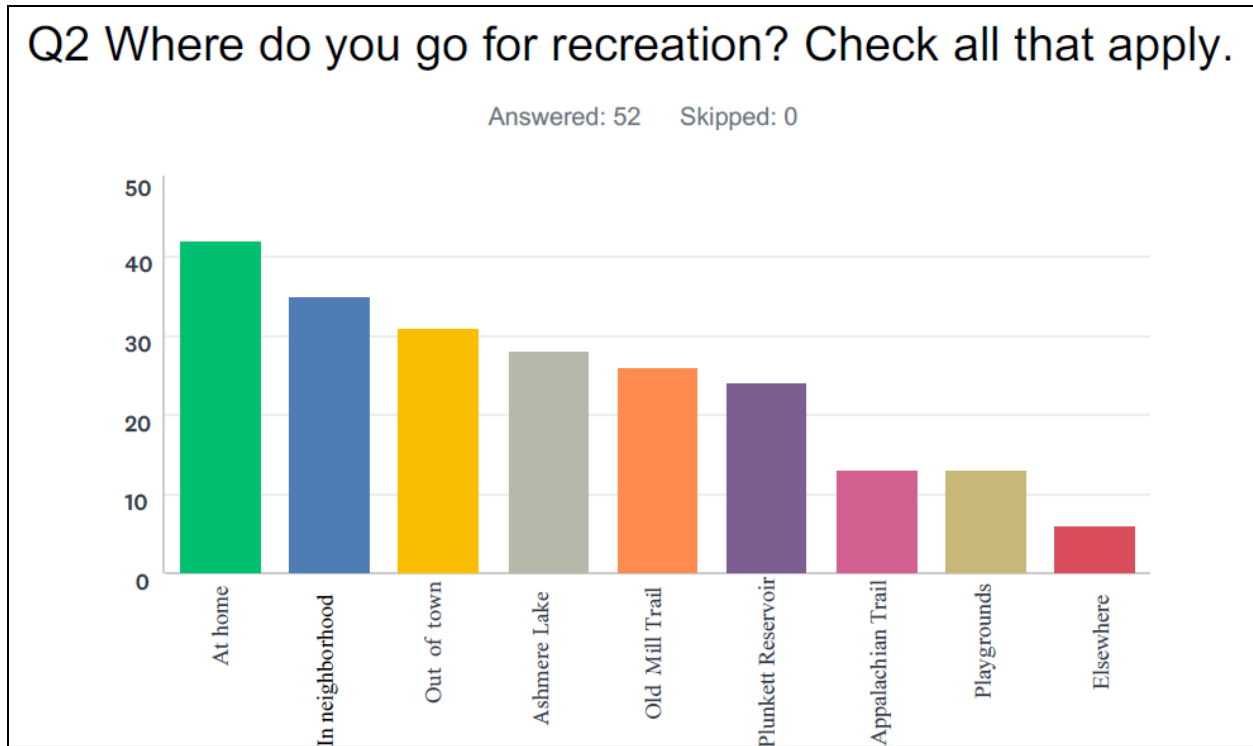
Q2 Where do you go for recreation? Check all that apply.

Answered: 52 Skipped: 0

50
40
30
20
10
0

At home
In neighborhood
Out of town
Ashmere Lake
Old Mill Trail
Plunkett Reservoir
Appalachian Trail
Playgrounds
Elsewhere